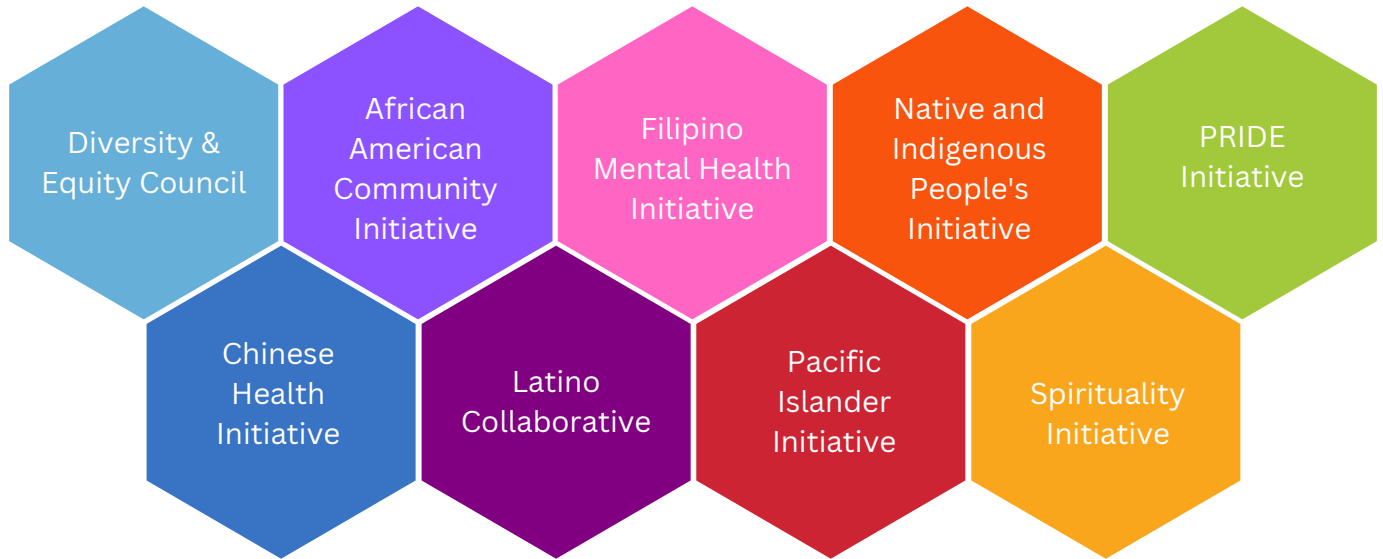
Diversity & Equity Council

African American Community Initiative

Filipino Mental Health Initiative

Native and Indigenous People's Initiative

PRIDE Initiative

Chinese Health Initiative

Latino Collaborative

Pacific Islander Initiative

Spirituality Initiative